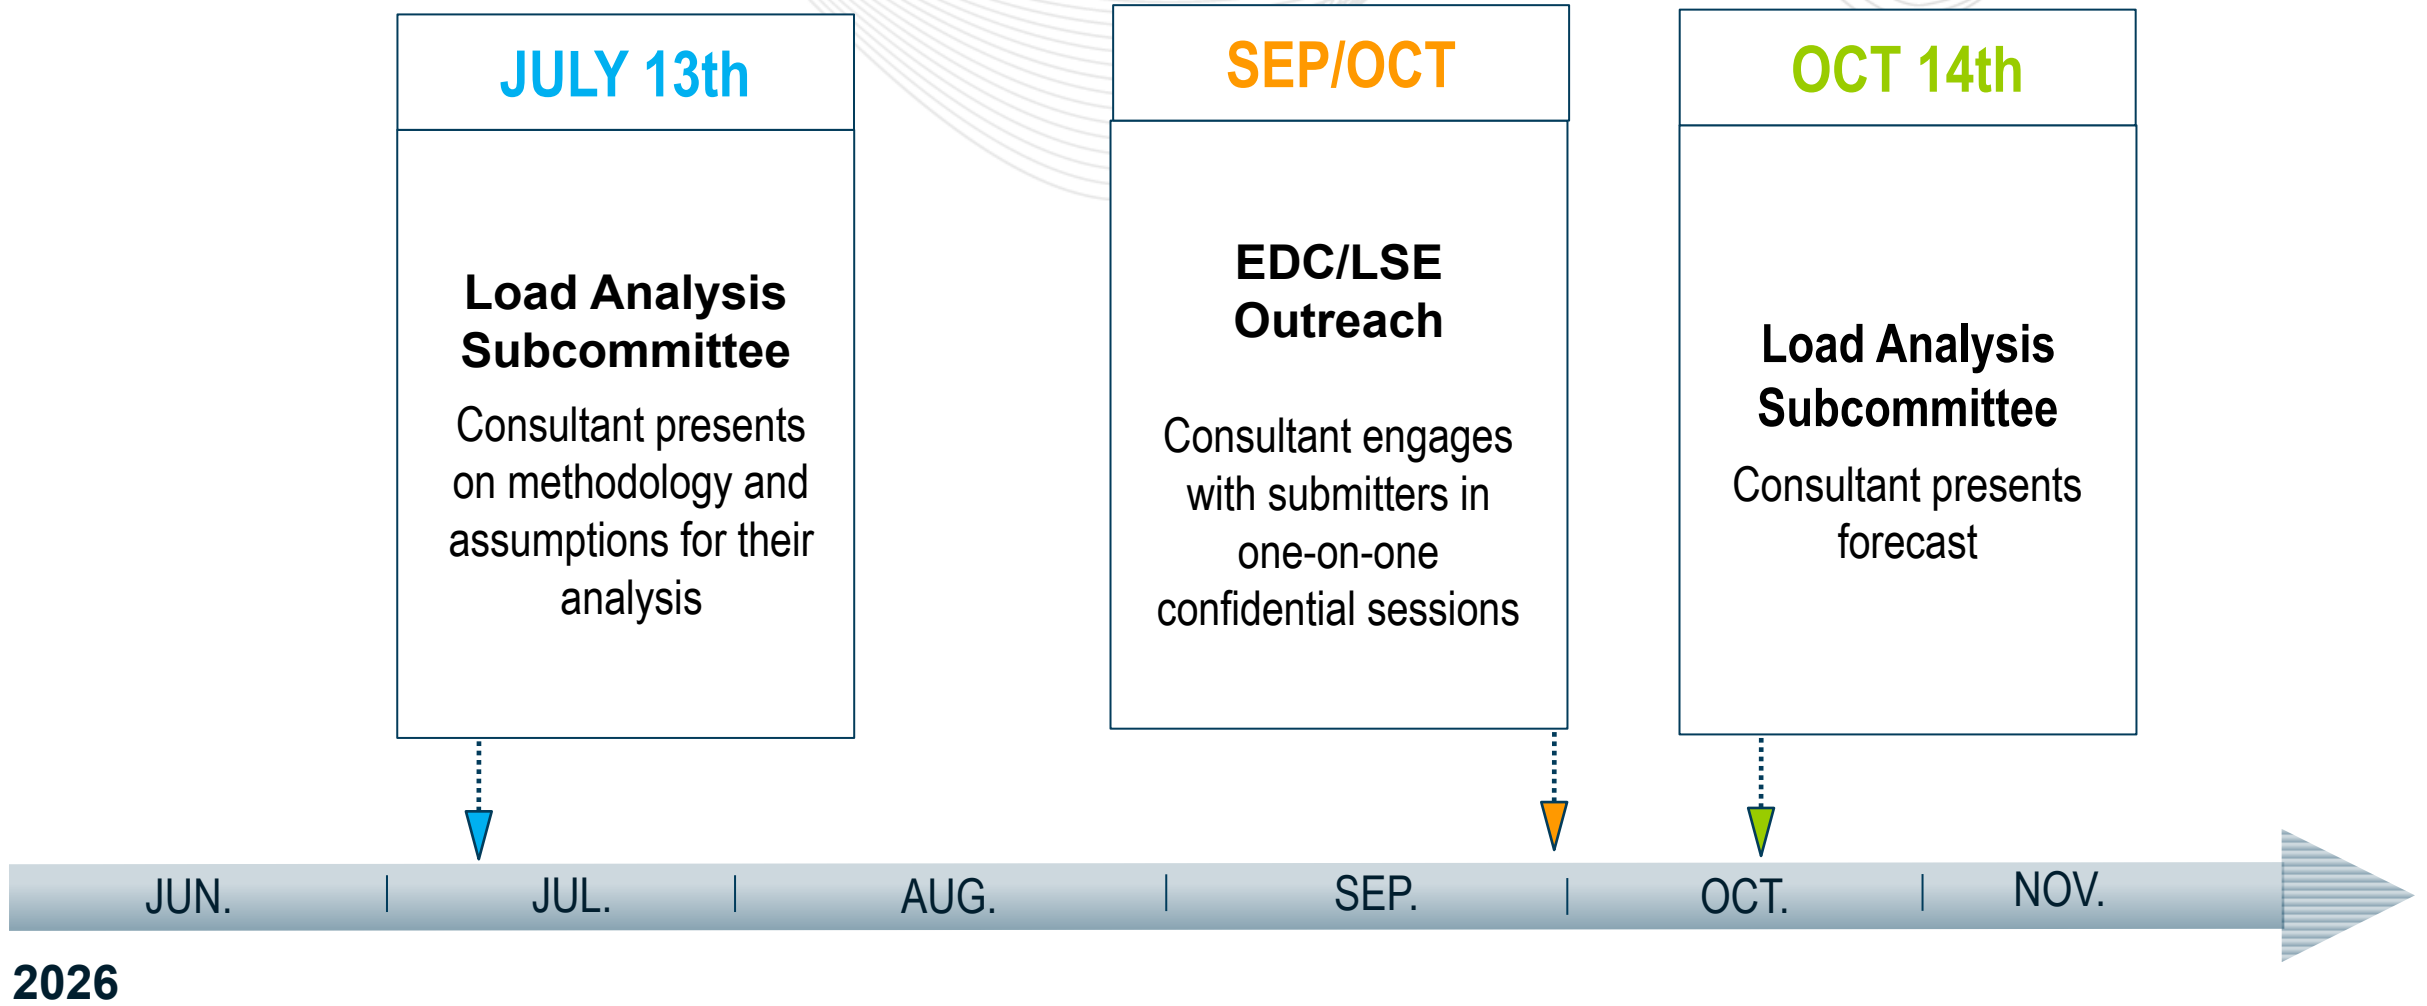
JULY 13th

Load Analysis Subcommittee

Consultant presents on methodology and assumptions for their analysis

SEP/OCT

EDC/LSE Outreach

Consultant engages with submitters in one-on-one confidential sessions

OCT 14th

Load Analysis Subcommittee

Consultant presents forecast

JUN. JUL. AUG. SEP. OCT. NOV.

2026